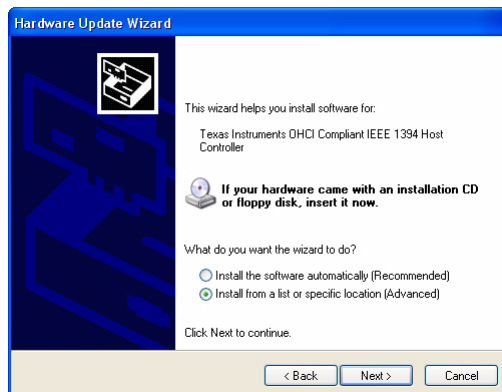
Hardware Update Wizard

This wizard helps you install software for:

Texas Instruments OHCI Compliant IEEE 1394 Host Controller

If your hardware came with an installation CD or floppy disk, insert it now.

What do you want the wizard to do?

Install the software automatically (Recommended)

Install from a list or specific location (Advanced)

Click Next to continue.

< Back | Next > | Cancel